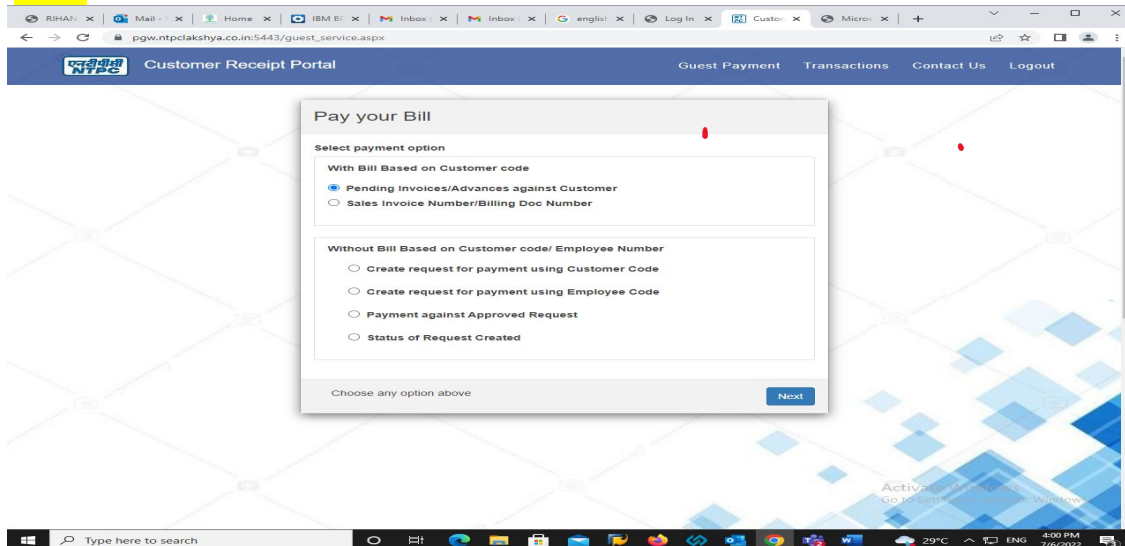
RIHAN × | Mail - × | Home × | IBM BF × | Inbox × | Inbox × | english × | Log In × | Custo × | Micro × | +

pgw.ntpclakshya.co.in:5443/guest_service.aspx

एनटीपीसी NTPC Customer Receipt Portal

Guest Payment Transactions Contact Us Logout

Pay your Bill

Select payment option

With Bill Based on Customer code

Pending Invoices/Advances against Customer

Sales Invoice Number/Billing Doc Number

Without Bill Based on Customer code/ Employee Number

Create request for payment using Customer Code

Create request for payment using Employee Code

Payment against Approved Request

Status of Request Created

Choose any option above

Next

Activate Windows
Go to Settings to activate Windows.

Type here to search

29°C ENG 4:00 PM 7/6/2022